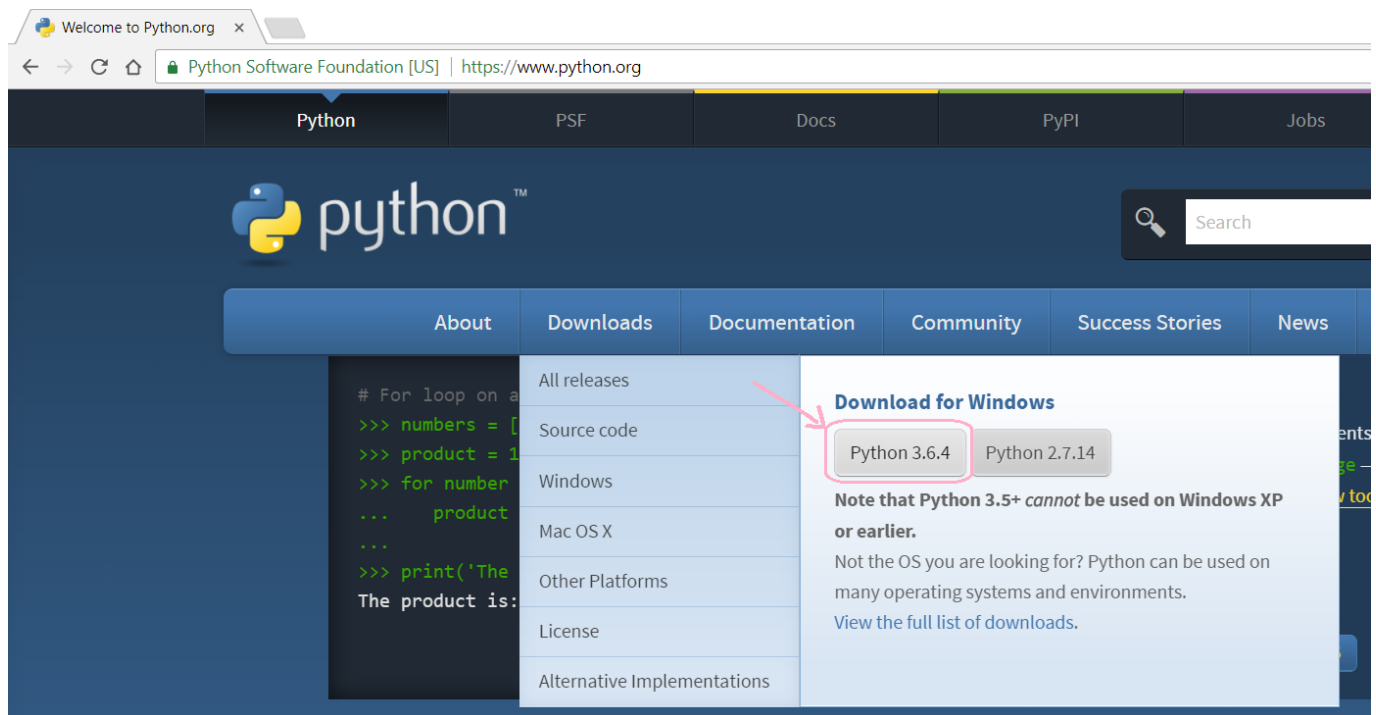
Welcome to Python.org ×

Python Software Foundation [US] | https://www.python.org

Python PSF Docs PyPI Jobs

python™

Search

About Downloads Documentation Community Success Stories News

# For loop on a
>>> numbers = [
>>> product = 1
>>> for number
...     product
...
>>> print('The
The product is:

All releases
Source code
Windows
Mac OS X
Other Platforms
License
Alternative Implementations

Download for Windows

Python 3.6.4 Python 2.7.14

Note that Python 3.5+ *cannot* be used on Windows XP or earlier.

Not the OS you are looking for? Python can be used on many operating systems and environments.

View the full list of downloads.

ents
ge
w to